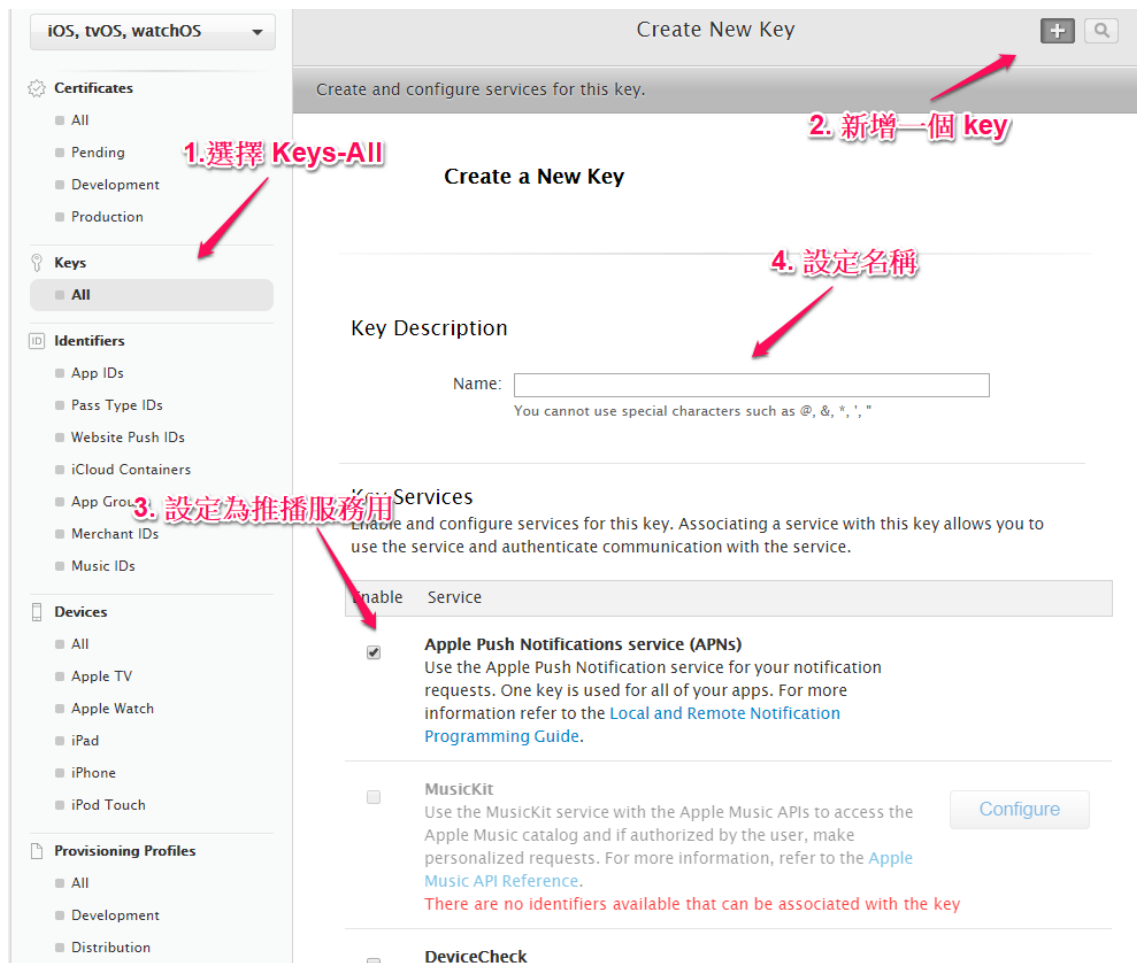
iOS, tvOS, watchOS

Certificates
All
Pending
Development
Production

Keys
All

Identifiers
App IDs
Pass Type IDs
Website Push IDs
iCloud Containers
App Grou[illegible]
Merchant IDs
Music IDs

Devices
All
Apple TV
Apple Watch
iPad
iPhone
iPod Touch

Provisioning Profiles
All
Development
Distribution

1.選擇 Keys-All

Create New Key

Create and configure services for this key.

2. 新增一個 key

Create a New Key

4. 設定名稱

Key Description

Name:
You cannot use special characters such as @, &, *, ', "

Key Services
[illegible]nable and configure services for this key. Associating a service with this key allows you to use the service and authenticate communication with the service.

3. 設定為推播服務用

| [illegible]nable | Service |
|---|---|

Apple Push Notifications service (APNs)
Use the Apple Push Notification service for your notification requests. One key is used for all of your apps. For more information refer to the Local and Remote Notification Programming Guide.

MusicKit
Use the MusicKit service with the Apple Music APIs to access the Apple Music catalog and if authorized by the user, make personalized requests. For more information, refer to the Apple Music API Reference.
There are no identifiers available that can be associated with the key

Configure

DeviceCheck